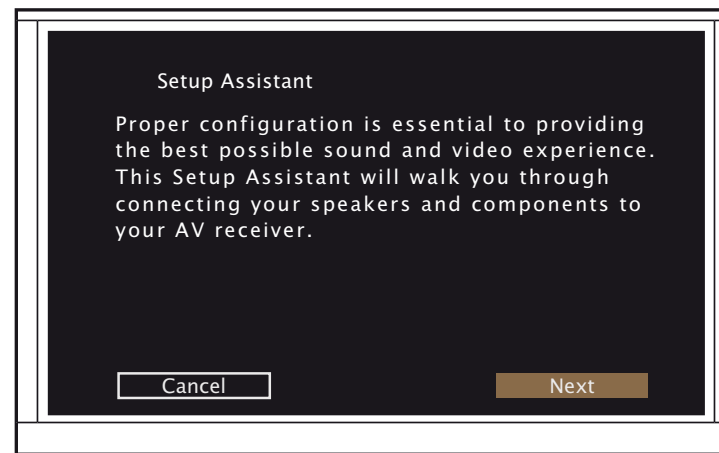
Setup Assistant

Proper configuration is essential to providing the best possible sound and video experience. This Setup Assistant will walk you through connecting your speakers and components to your AV receiver.

Cancel

Next